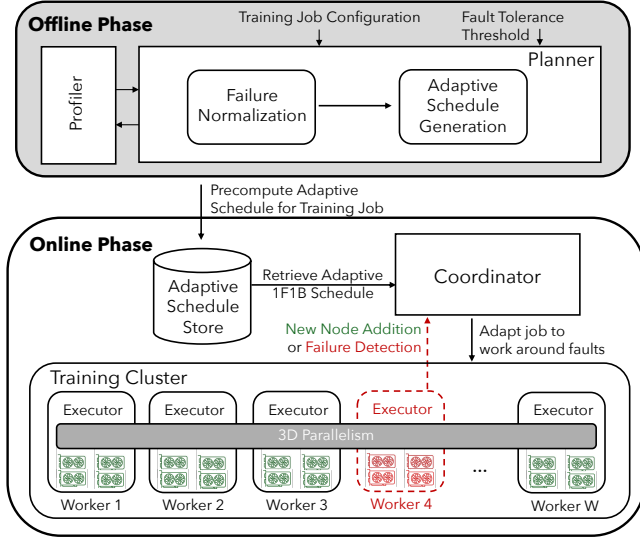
Offline Phase

Training Job Configuration

Fault Tolerance Threshold

Planner

Profiler

Failure Normalization

Adaptive Schedule Generation

Precompute Adaptive Schedule for Training Job

Online Phase

Adaptive Schedule Store

Retrieve Adaptive 1F1B Schedule

Coordinator

New Node Addition or Failure Detection

Adapt job to work around faults

Training Cluster

Executor

Executor

Executor

Executor

Executor

3D Parallelism

...

Worker 1

Worker 2

Worker 3

Worker 4

Worker W